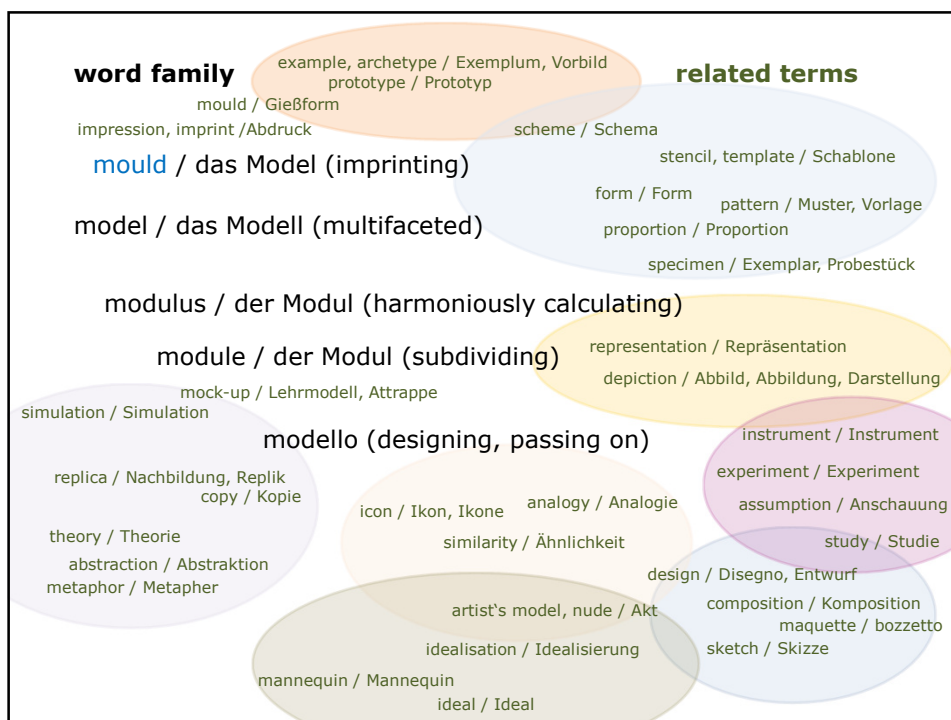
word family

example, archetype / Exemplum, Vorbild
prototype / Prototyp

related terms

mould / Gießform
impression, imprint /Abdruck

scheme / Schema

mould / das Model (imprinting)

stencil, template / Schablone

form / Form
pattern / Muster, Vorlage

model / das Modell (multifaceted)

proportion / Proportion

specimen / Exemplar, Probestück

modulus / der Modul (harmoniously calculating)

module / der Modul (subdividing)

representation / Repräsentation
depiction / Abbild, Abbildung, Darstellung

mock-up / Lehrmodell, Attrappe
simulation / Simulation

modello (designing, passing on)

instrument / Instrument
experiment / Experiment
assumption / Anschauung

replica / Nachbildung, Replik
copy / Kopie

icon / Ikon, Ikone
analogy / Analogie

theory / Theorie

similarity / Ähnlichkeit

study / Studie

abstraction / Abstraktion
metaphor / Metapher

design / Disegno, Entwurf

artist's model, nude / Akt

composition / Komposition
maquette / bozzetto

idealisation / Idealisierung

sketch / Skizze

mannequin / Mannequin
ideal / Ideal